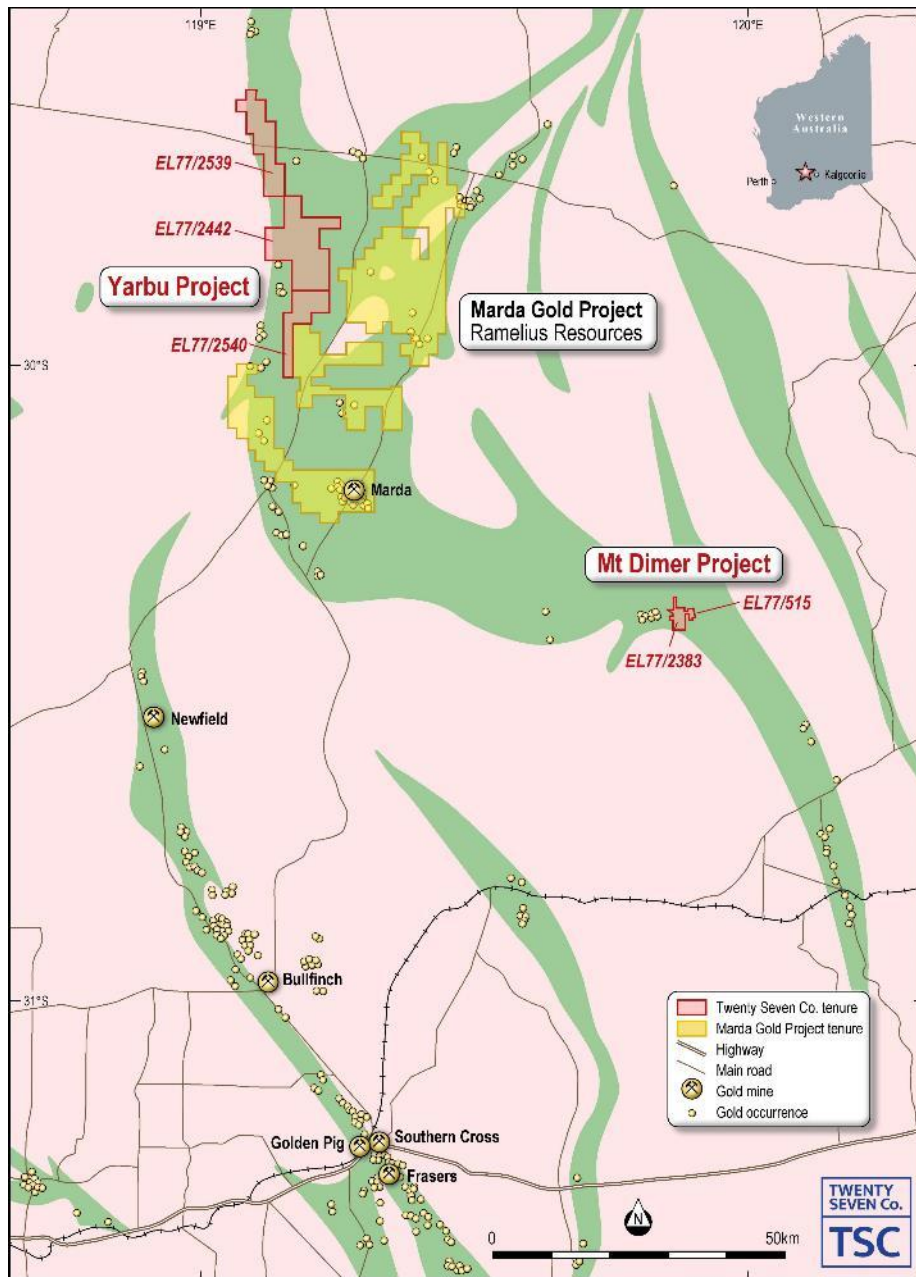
119°E

120°E

Western Australia

Perth

Kalgoorlie

EL77/2539

EL77/2442

Yarbu Project

Marda Gold Project
Ramelius Resources

EL77/2540

30°S

Marda

Mt Dimer Project

EL77/515

EL77/2383

Newfield

Bullfinch

31°S

Twenty Seven Co. tenure
Marda Gold Project tenure
Highway
Main road
Gold mine
Gold occurrence

Golden Pig

Southern Cross

Frasers

N

0

50km

TWENTY SEVEN Co.
TSC